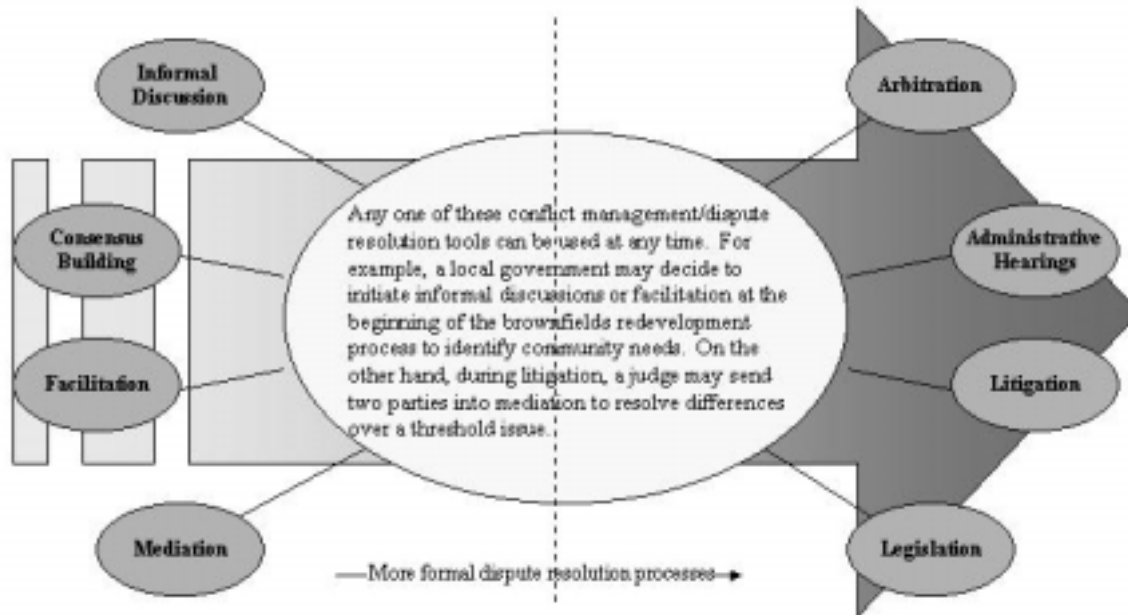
Informal Discussion

Consensus Building

Facilitation

Mediation

Arbitration

Administrative Hearings

Litigation

Legislation

Any one of these conflict management/dispute resolution tools can be used at any time. For example, a local government may decide to initiate informal discussions or facilitation at the beginning of the brownfields redevelopment process to identify community needs. On the other hand, during litigation, a judge may send two parties into mediation to resolve differences over a threshold issue.

More formal dispute resolution processes